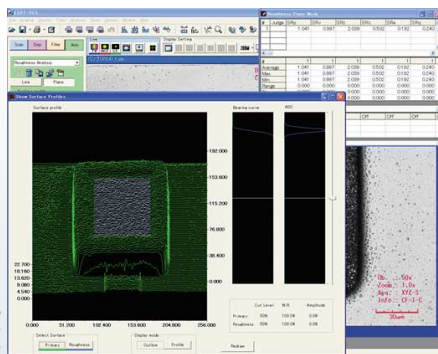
LEXT-OLS
Scan Stop Filter Auto
Display Setting
Roughness Analysis
Line Plane
Roughness Check Mode
Judge
1.040 0.997 2.039 0.502 0.192 0.240
Average 1.040 0.997 2.039 0.502 0.192 0.240
Max. 1.040 0.997 2.039 0.502 0.192 0.240
Min. 1.040 0.997 2.039 0.502 0.192 0.240
Range
Show Surface Profiles
Surface profile
Bearing curve
ADC
192.000
153.600
115.200
76.800
38.400
0.000
22.700
18.160
13.620
9.080
4.540
0.000
0.000 51.200 102.400 153.600 204.800 256.000
Select Surface
Primary Roughness
Display mode
Outline Profile
Cut Level W.R. Amplitude
Primary 50% 100.0% 0.5%
Roughness 50% 100.0% 0.5%
Redraw
Off Off Off
Ob. : 50x
Zoom: 1.0x
Mode: XYZ-S
Info: CF-1-C
30um